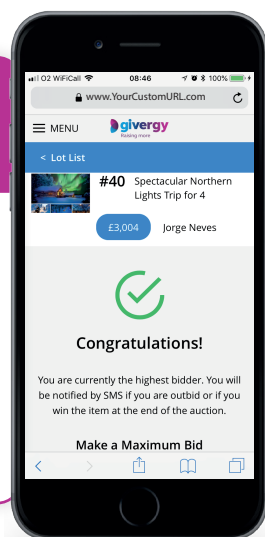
O2 WiFiCall 08:46 100%

www.YourCustomURL.com

MENU

givergy
Raising more

< Lot List

#40 Spectacular Northern Lights Trip for 4

£3,004 Jorge Neves

Congratulations!

You are currently the highest bidder. You will be notified by SMS if you are outbid or if you win the item at the end of the auction.

Make a Maximum Bid